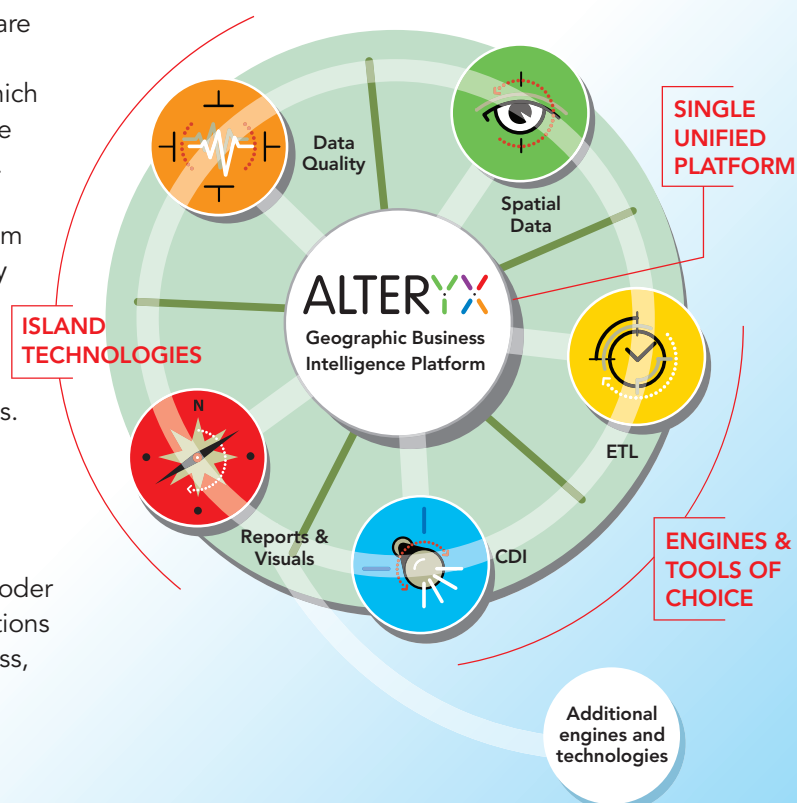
are

hich
e

m
y

s.

oder
tions
ss,

ISLAND TECHNOLOGIES

Data Quality

Spatial Data

SINGLE UNIFIED PLATFORM

ALTERYX
Geographic Business Intelligence Platform

ETL

N

Reports & Visuals

CDI

ENGINES & TOOLS OF CHOICE

Additional engines and technologies